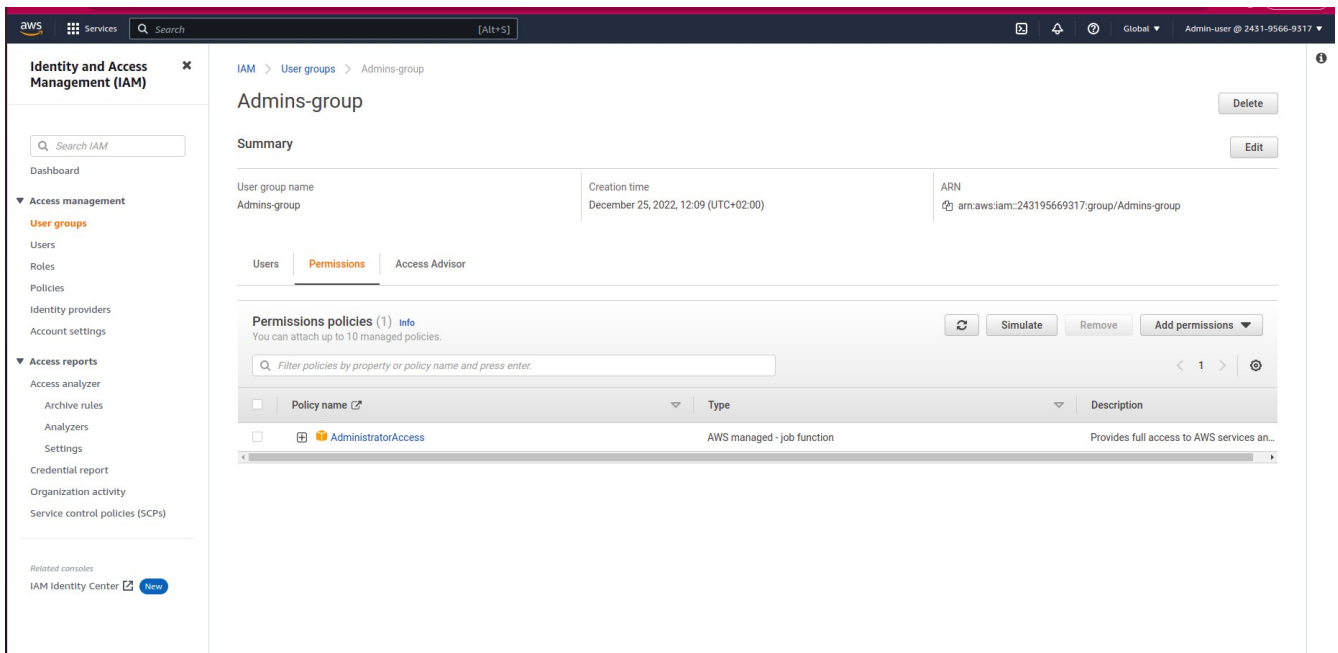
aws Services Search [Alt+S]

Global ▼ Admin-user @ 2431-9566-9317 ▼

Identity and Access Management (IAM)

Search IAM

Dashboard

▼ Access management

User groups

Users

Roles

Policies

Identity providers

Account settings

▼ Access reports

Access analyzer

Archive rules

Analyzers

Settings

Credential report

Organization activity

Service control policies (SCPs)

Related consoles

IAM Identity Center New

IAM > User groups > Admins-group

Admins-group

Delete

Summary

Edit

User group name
Admins-group

Creation time
December 25, 2022, 12:09 (UTC+02:00)

ARN
arn:aws:iam::243195669317:group/Admins-group

Users Permissions Access Advisor

Permissions policies (1) Info
You can attach up to 10 managed policies.

Simulate Remove Add permissions ▼

Filter policies by property or policy name and press enter.

< 1 >

| Policy name | Type | Description |
|---|---|---|
| AdministratorAccess | AWS managed - job function | Provides full access to AWS services an... |